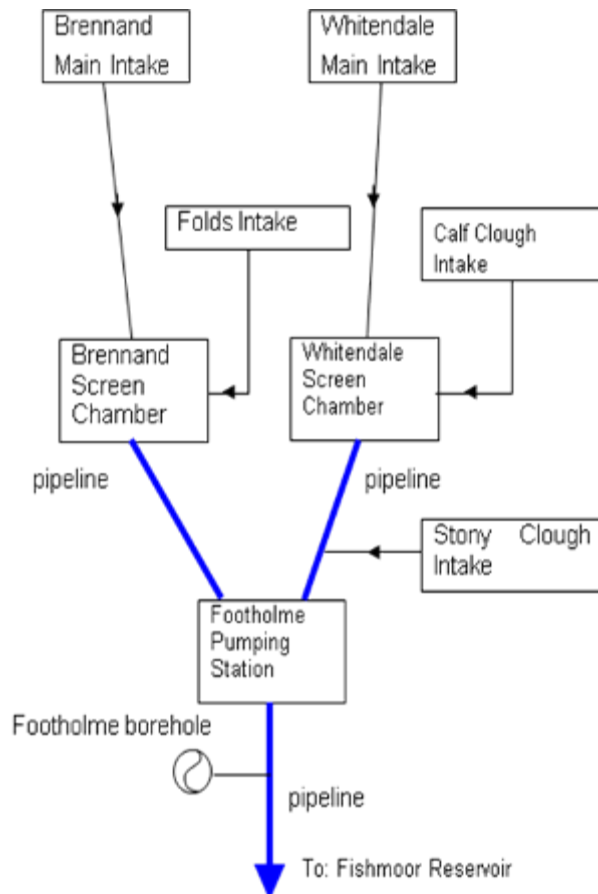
Brennand Main Intake

Whitendale Main Intake

Folds Intake

Calf Clough Intake

Brennand Screen Chamber

Whitendale Screen Chamber

pipeline

pipeline

Stony Clough Intake

Footholme Pumping Station

Footholme borehole

pipeline

To: Fishmoor Reservoir